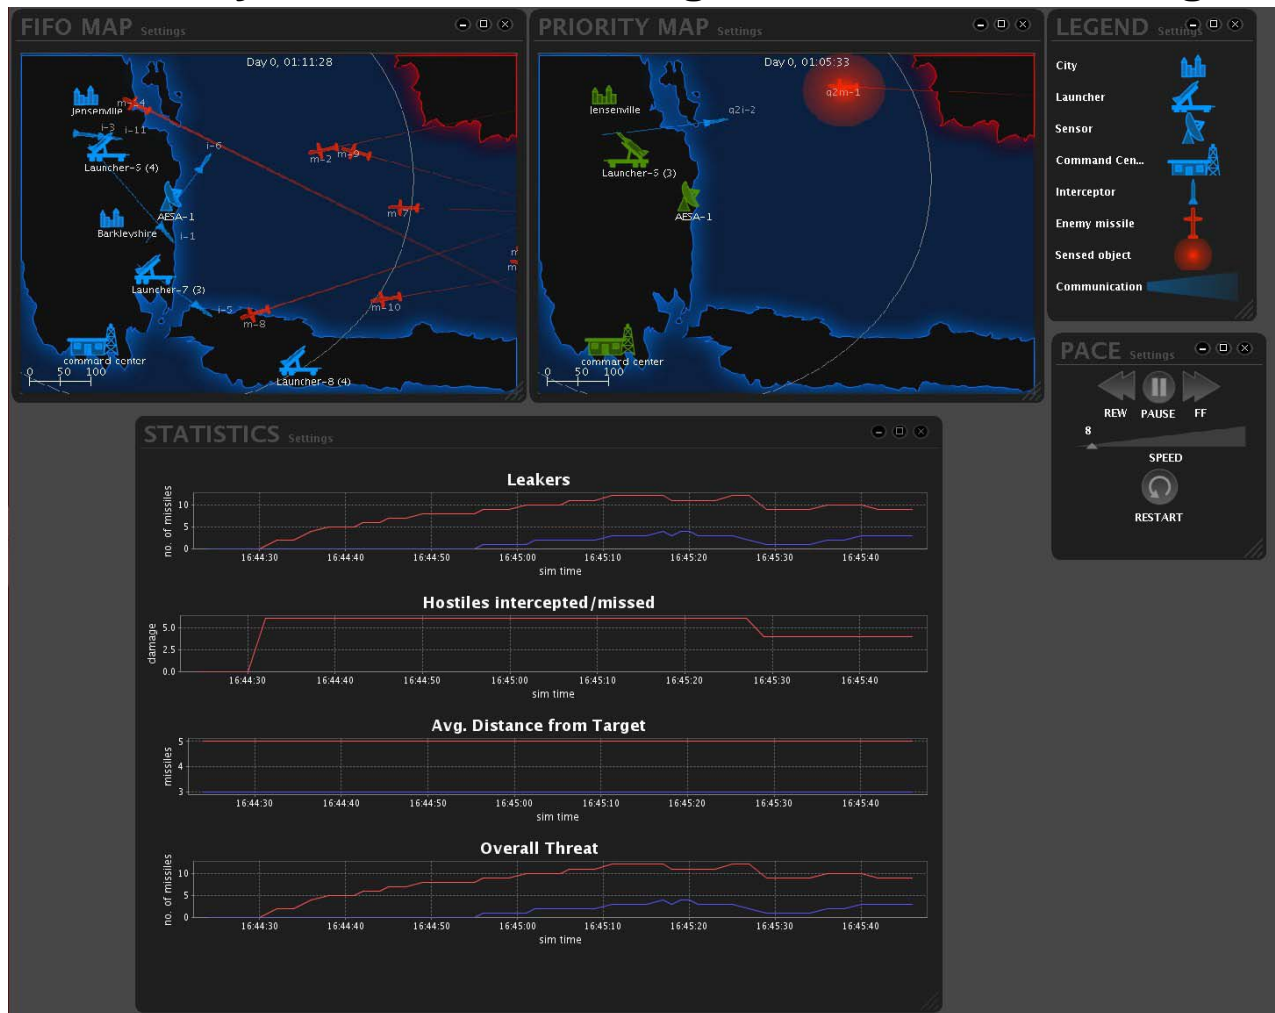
FIFO MAP Settings

Day 0, 01:11:28

Jensenville
m-4
i-3 i-11
i-6
Launcher-5 (4)
m-2 m-9
AESA-1
Barkleyshire
i-1
m-7
Launcher-7 (3)
i-5
m-8
m-10
command center
Launcher-8 (4)
0 50 100

PRIORITY MAP Settings

Day 0, 01:05:33

a2m-1
Jensenville
a2i-2
Launcher-5 (3)
AESA-1
command center
0 50 100

LEGEND Settings

City
Launcher
Sensor
Command Cen...
Interceptor
Enemy missile
Sensed object
Communication

PACE Settings

REW PAUSE FF
8
SPEED
RESTART

STATISTICS Settings

Leakers
no. of missiles
10
5
0
16:44:30 16:44:40 16:44:50 16:45:00 16:45:10 16:45:20 16:45:30 16:45:40
sim time

Hostiles intercepted/missed
damage
5.0
2.5
0.0
16:44:30 16:44:40 16:44:50 16:45:00 16:45:10 16:45:20 16:45:30 16:45:40
sim time

Avg. Distance from Target
missiles
5
4
3
16:44:30 16:44:40 16:44:50 16:45:00 16:45:10 16:45:20 16:45:30 16:45:40
sim time

Overall Threat
no. of missiles
10
5
0
16:44:30 16:44:40 16:44:50 16:45:00 16:45:10 16:45:20 16:45:30 16:45:40
sim time